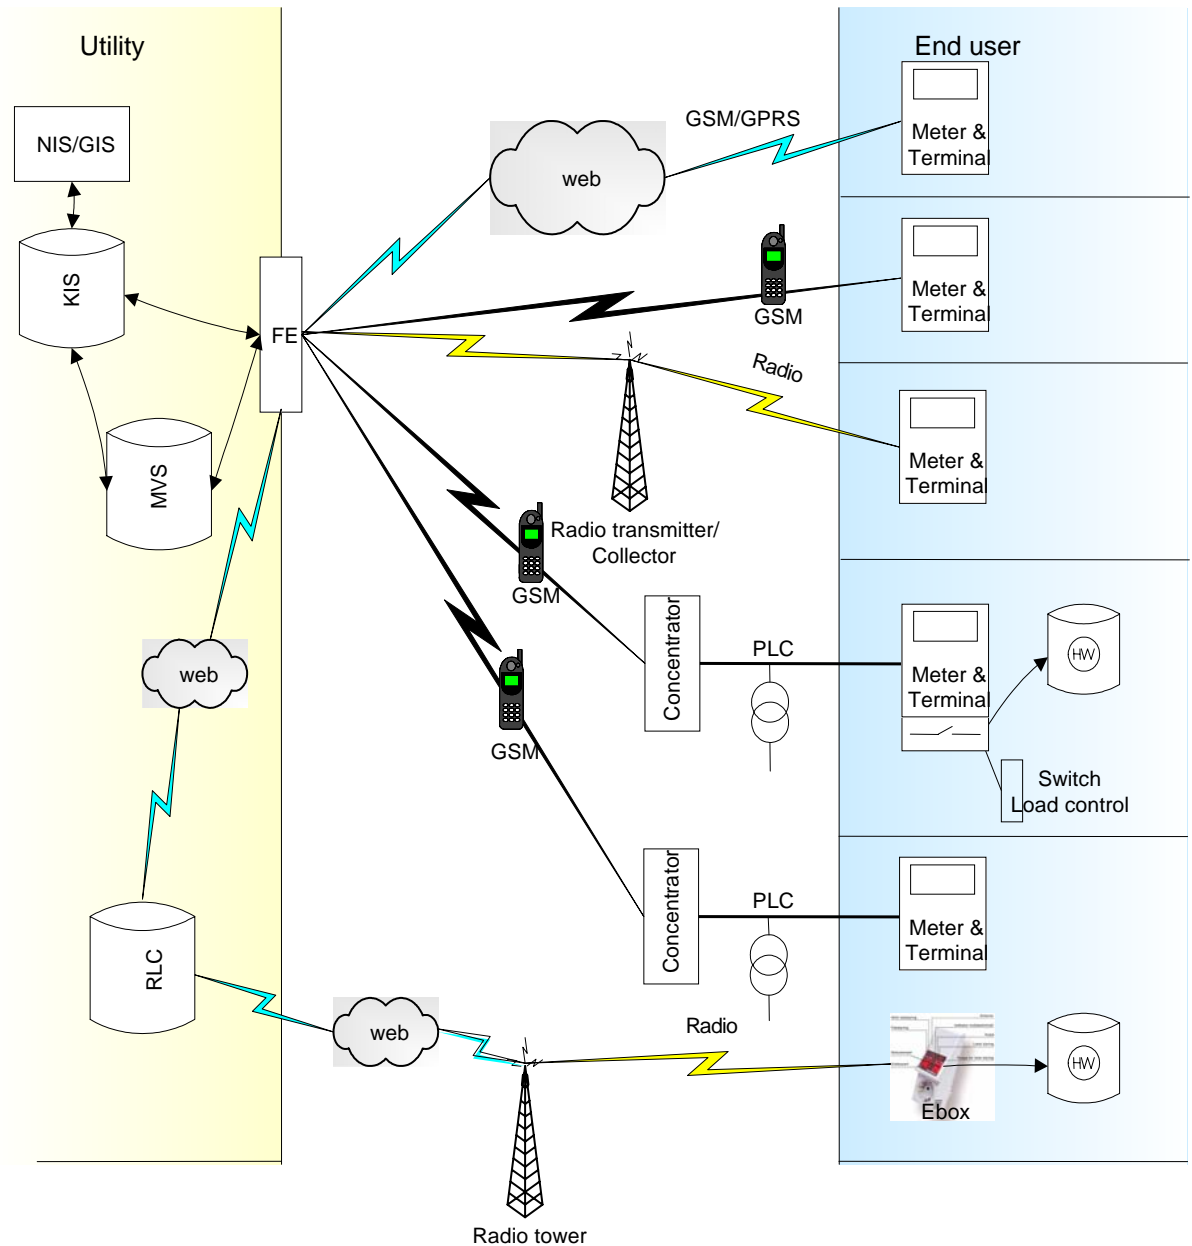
Utility

End user

NIS/GIS

KIS

FE

MVS

web

GSM/GPRS

Meter & Terminal

GSM

Meter & Terminal

Radio

Meter & Terminal

Radio transmitter/ Collector

GSM

Concentrator

PLC

Meter & Terminal

HW

GSM

Switch Load control

web

Concentrator

PLC

Meter & Terminal

RLC

web

Radio

Ebox

HW

Radio tower